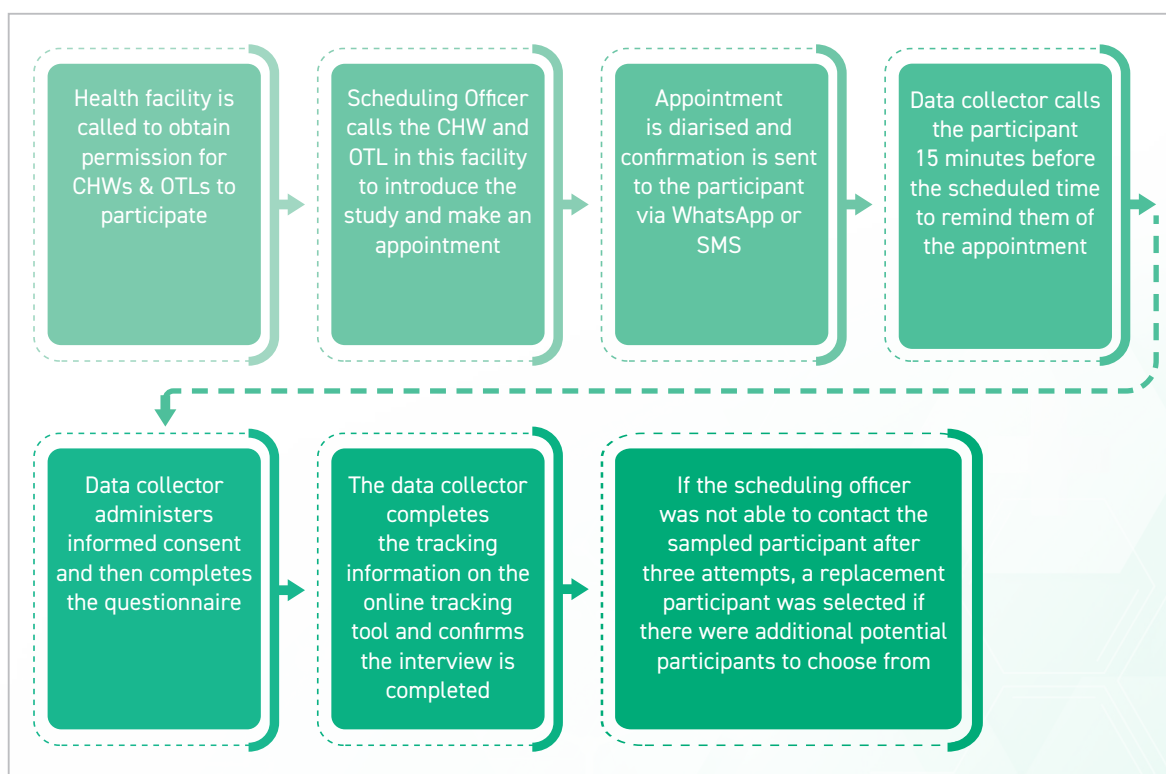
Health facility is called to obtain permission for CHWs & OTLs to participate

Scheduling Officer calls the CHW and OTL in this facility to introduce the study and make an appointment

Appointment is diarised and confirmation is sent to the participant via WhatsApp or SMS

Data collector calls the participant 15 minutes before the scheduled time to remind them of the appointment

Data collector administers informed consent and then completes the questionnaire

The data collector completes the tracking information on the online tracking tool and confirms the interview is completed

If the scheduling officer was not able to contact the sampled participant after three attempts, a replacement participant was selected if there were additional potential participants to choose from